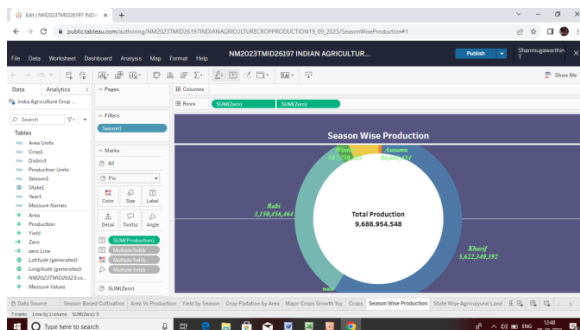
Edit | NM2023TMID26197 INDI ×  +

public.tableau.com/authoring/NM2023TMID26197INDIANAGRICULTURECROPPRODUCTION19_09_2023/SeasonWiseProduction#1

File  Data  Worksheet  Dashboard  Analysis  Map  Format  Help

NM2023TMID26197 INDIAN AGRICULTUR...

Publish

Shanmugavarthin...

Show Me

Data  Analytics

India Agriculture Crop ...

Search

Tables

Area Units
Crop1
District
Production Units
Season1
State1
Year1
Measure Names
Area
Production
Yield
Zero
zero Line
Latitude (generated)
Longitude (generated)
NM2023TMID26123.cs...
Measure Values

Pages

Filters

Season1

Marks

All

Pie

Color  Size  Label

Detail  Tooltip  Angle

SUM(Production)

Multiple fields

Multiple fields

Multiple fields

SUM(Zero)

Columns

Rows

SUM(Zero)

SUM(Zero)

Season Wise Production

Winter

Autumn

Rabi
3,158,456,464

Total Production
9,688,954,548

Kharif
5,622,340,391

Data Source  Season Based Cultivation  Area Vs Production  Field by Season  Crop Plotation by Area  Major Crops Growth Yoy  Crops  Season Wise Production  State Wise Agricultural Land

7 marks  1 row by 1 column  SUM(Zero): 0

Type here to search

ENG